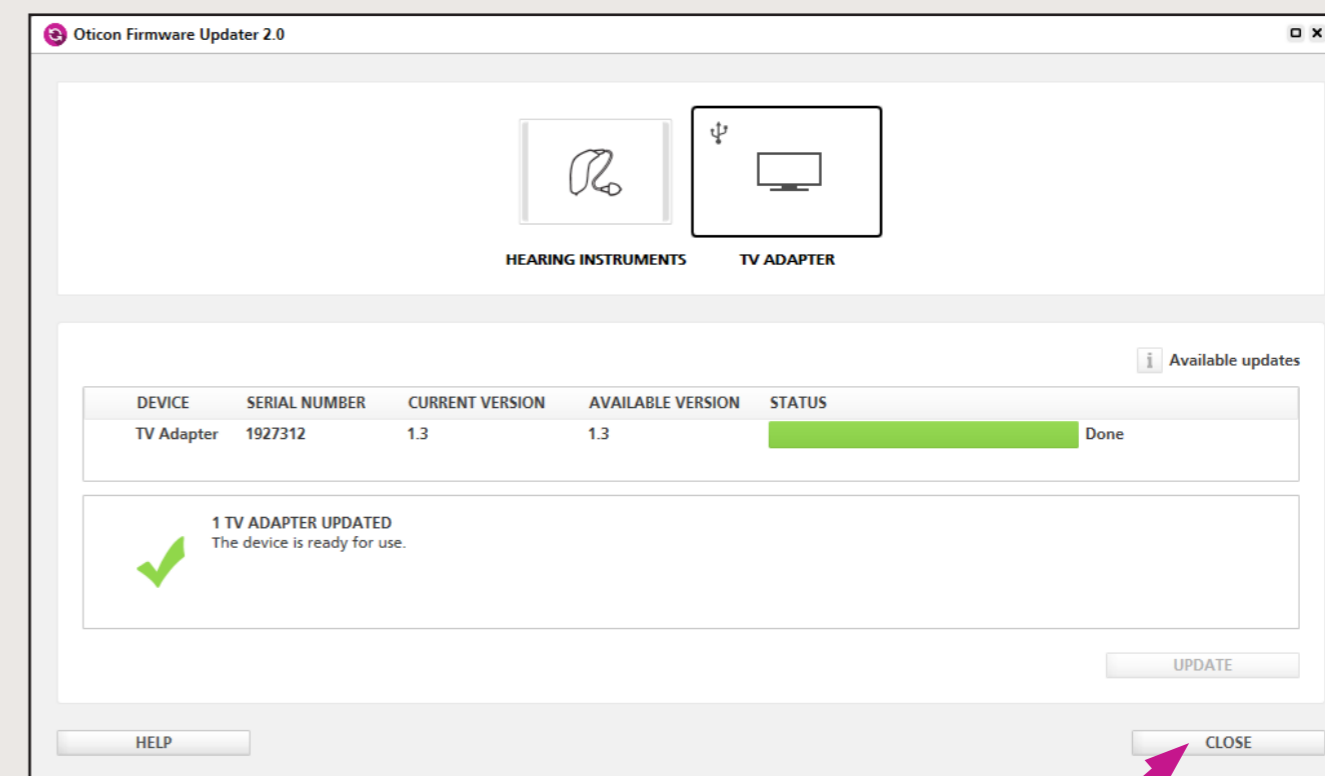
Oticon Firmware Updater 2.0

HEARING INSTRUMENTS

TV ADAPTER

Available updates

| DEVICE | SERIAL NUMBER | CURRENT VERSION | AVAILABLE VERSION | STATUS |
|---|---|---|---|---|
| TV Adapter | 1927312 | 1.3 | 1.3 | Done |

1 TV ADAPTER UPDATED
The device is ready for use.

UPDATE

HELP

CLOSE